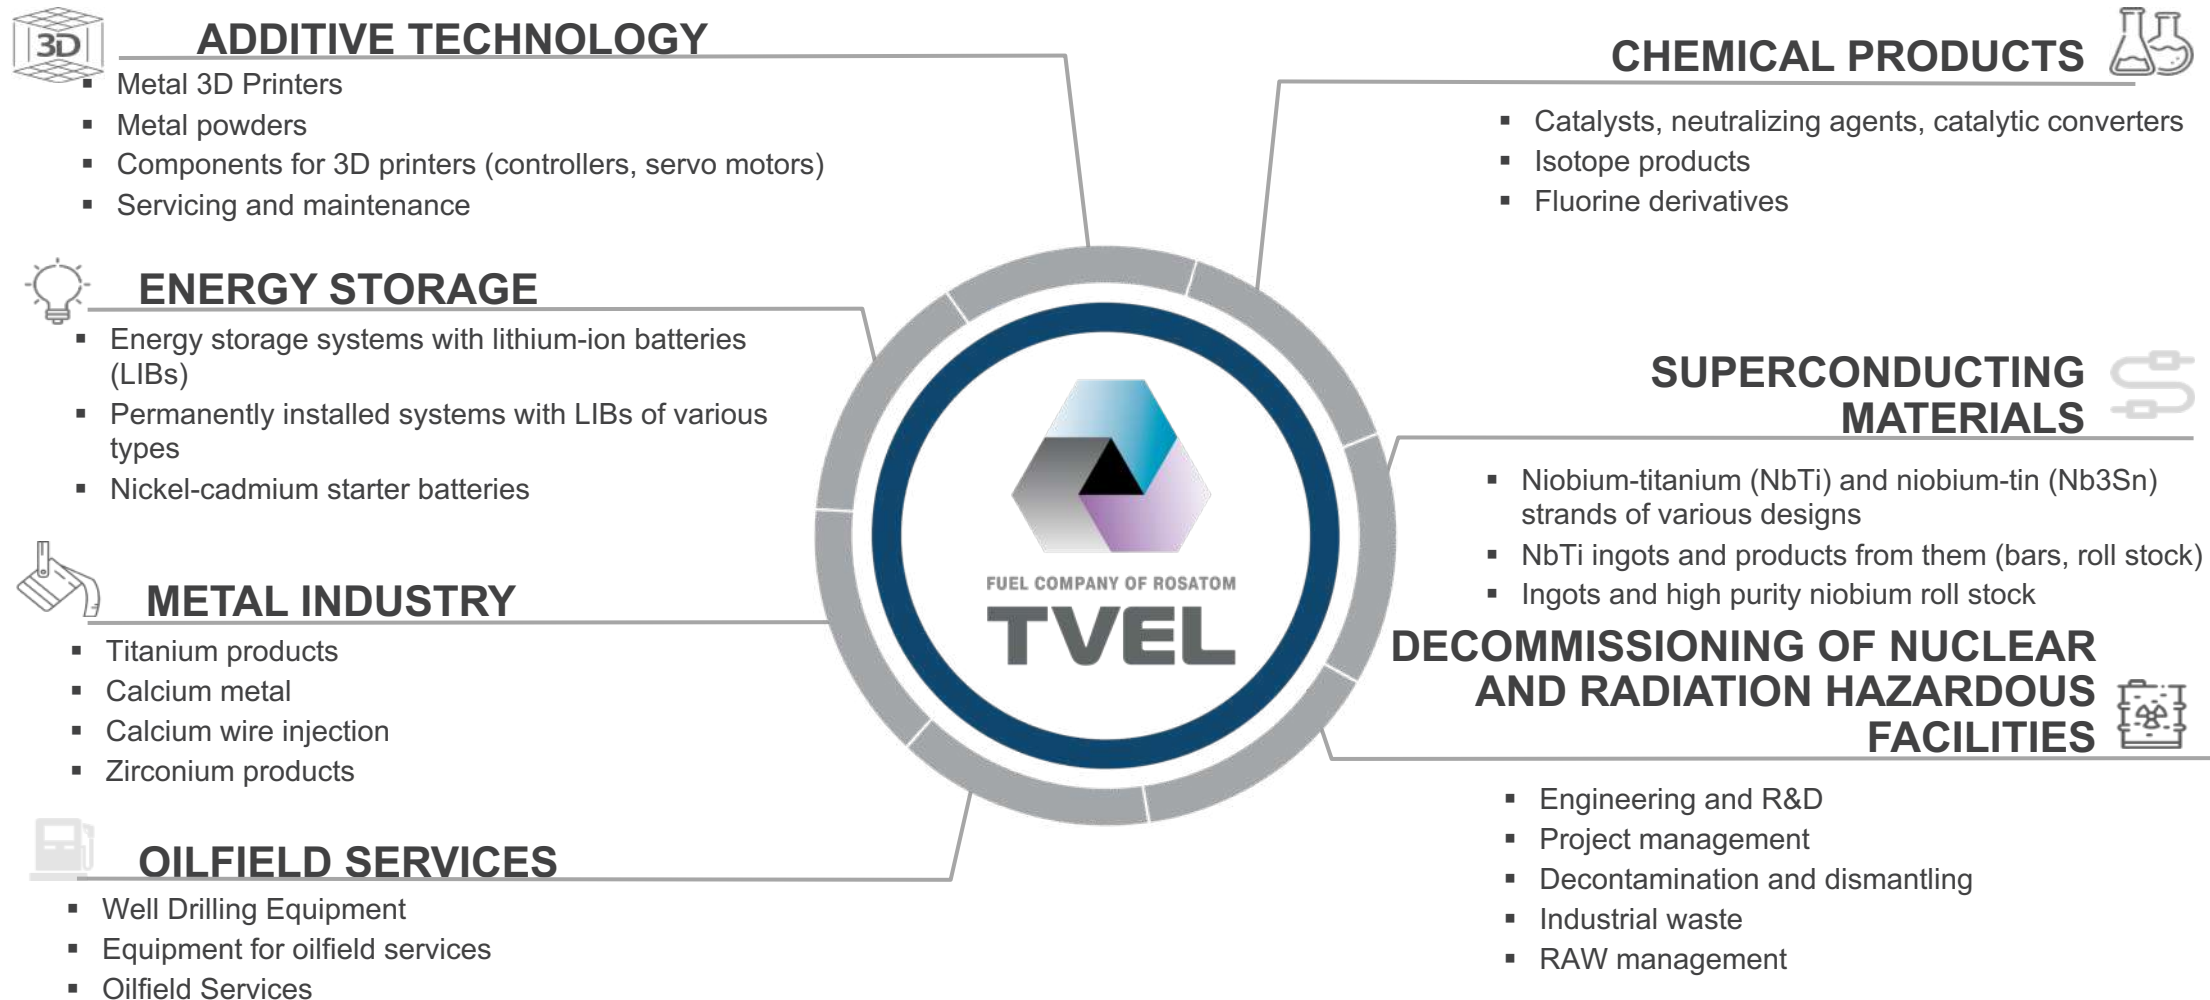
3D

ADDITIVE TECHNOLOGY
- Metal 3D Printers
- Metal powders
- Components for 3D printers (controllers, servo motors)
- Servicing and maintenance

ENERGY STORAGE
- Energy storage systems with lithium-ion batteries (LIBs)
- Permanently installed systems with LIBs of various types
- Nickel-cadmium starter batteries

METAL INDUSTRY
- Titanium products
- Calcium metal
- Calcium wire injection
- Zirconium products

OILFIELD SERVICES
- Well Drilling Equipment
- Equipment for oilfield services
- Oilfield Services

FUEL COMPANY OF ROSATOM
TVEL

CHEMICAL PRODUCTS
- Catalysts, neutralizing agents, catalytic converters
- Isotope products
- Fluorine derivatives

SUPERCONDUCTING MATERIALS
- Niobium-titanium (NbTi) and niobium-tin (Nb3Sn) strands of various designs
- NbTi ingots and products from them (bars, roll stock)
- Ingots and high purity niobium roll stock

DECOMMISSIONING OF NUCLEAR AND RADIATION HAZARDOUS FACILITIES
- Engineering and R&D
- Project management
- Decontamination and dismantling
- Industrial waste
- RAW management